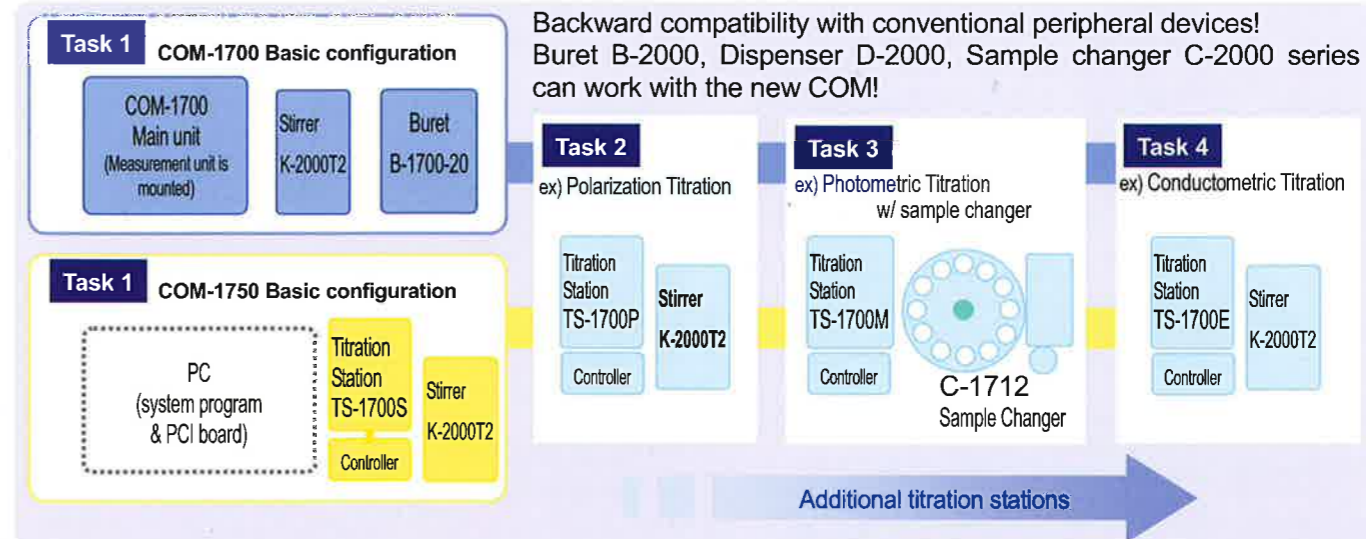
Task 1 COM-1700 Basic configuration

COM-1700 Main unit (Measurement unit is mounted)

Stirrer K-2000T2

Buret B-1700-20

Task 1 COM-1750 Basic configuration

PC (system program & PCI board)

Titration Station TS-1700S

Controller

Stirrer K-2000T2

Backward compatibility with conventional peripheral devices! Buret B-2000, Dispenser D-2000, Sample changer C-2000 series can work with the new COM!

Task 2
ex) Polarization Titration

Titration Station TS-1700P

Controller

Stirrer K-2000T2

Task 3
ex) Photometric Titration w/ sample changer

Titration Station TS-1700M

Controller

C-1712 Sample Changer

Task 4
ex) Conductometric Titration

Titration Station TS-1700E

Controller

Stirrer K-2000T2

Additional titration stations